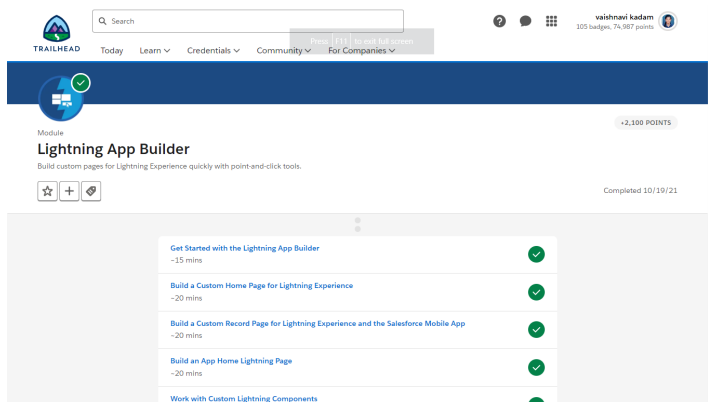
TRAILHEAD

Search

Today Learn Credentials Community For Companies

Press F11 to exit full screen

vaishnavi kadam
105 badges, 74,987 points

Module

Lightning App Builder

Build custom pages for Lightning Experience quickly with point-and-click tools.

+2,100 POINTS

Completed 10/19/21

Get Started with the Lightning App Builder
~15 mins

Build a Custom Home Page for Lightning Experience
~20 mins

Build a Custom Record Page for Lightning Experience and the Salesforce Mobile App
~20 mins

Build an App Home Lightning Page
~20 mins

Work with Custom Lightning Components